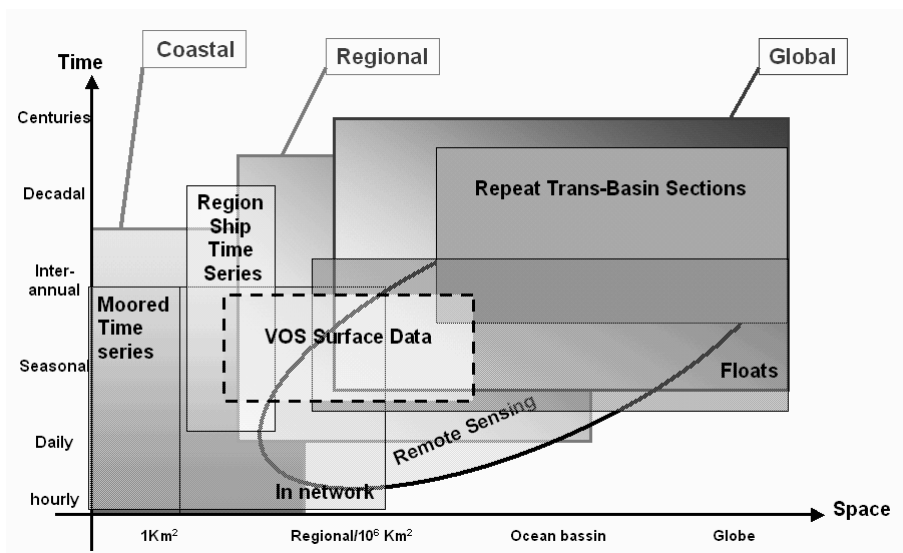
Coastal

Regional

Global

Time

Centuries

Decadal

Inter-annual

Seasonal

Daily

hourly

Repeat Trans-Basin Sections

Region Ship Time Series

Moored Time series

VOS Surface Data

Floats

Remote Sensing

In network

Space

1Km$^2$

Regional/10$^6$ Km$^2$

Ocean bassin

Globe